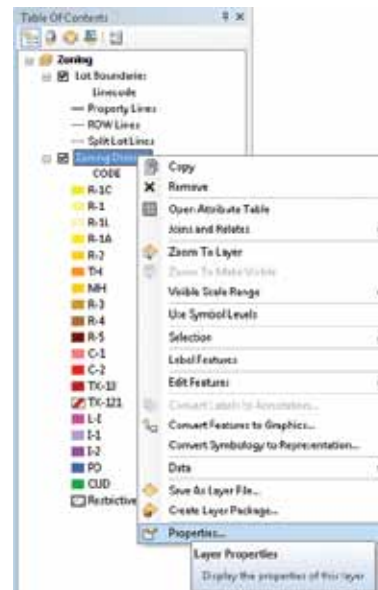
Table Of Contents

Zoning

Lot Boundaries

Linecode

Property Lines

ROW Lines

Split Lot Lines

Zoning Distr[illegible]

CODE

R-1C

R-1

R-1L

R-1A

R-2

TH

MH

R-3

R-4

R-5

C-1

C-2

TX-10

TX-121

I-E

I-1

I-2

PD

CUD

Restrictive

Copy

Remove

Open Attribute Table

Joins and Relates

Zoom To Layer

Zoom To Make Visible

Visible Scale Range

Use Symbol Levels

Selection

Label Features

Edit Features

Convert Labels to Annotation...

Convert Features to Graphics...

Convert Symbology to Representation...

Data

Save As Layer File...

Create Layer Package...

Properties...

Layer Properties

Display the properties of this layer